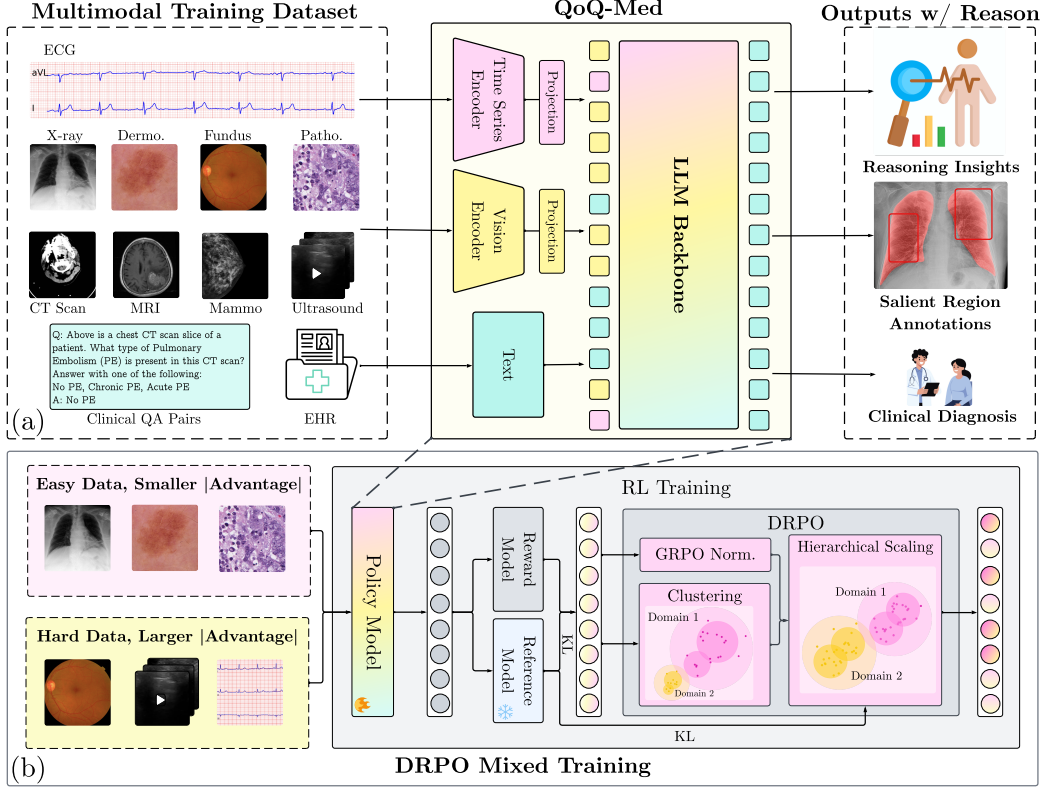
Multimodal Training Dataset

ECG

aVL

I

X-ray

Dermo.

Fundus

Patho.

CT Scan

MRI

Mammo

Ultrasound

Q: Above is a chest CT scan slice of a patient. What type of Pulmonary Embolism (PE) is present in this CT scan? Answer with one of the following: No PE, Chronic PE, Acute PE
A: No PE

Clinical QA Pairs

EHR

(a)

QoQ-Med

Time Series Encoder

Projection

Vision Encoder

Projection

Text

LLM Backbone

Outputs w/ Reason

Reasoning Insights

Salient Region Annotations

Clinical Diagnosis

Easy Data, Smaller |Advantage|

Hard Data, Larger |Advantage|

RL Training

Policy Model

Reward Model

Reference Model

KL

KL

DRPO

GRPO Norm.

Clustering

Domain 1

Domain 2

Hierarchical Scaling

Domain 1

Domain 2

(b)

DRPO Mixed Training